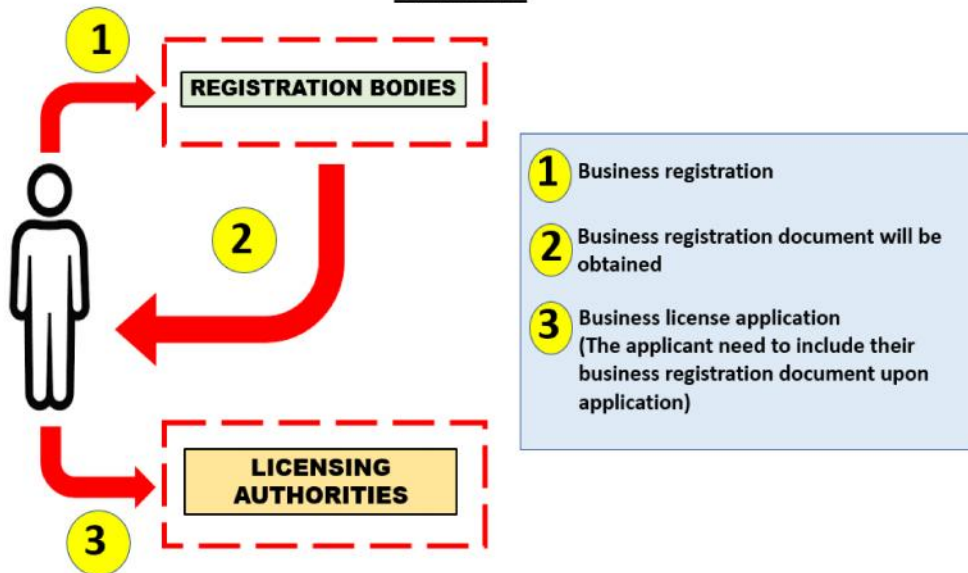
1

REGISTRATION BODIES

2

LICENSING AUTHORITIES

3

1 Business registration

2 Business registration document will be obtained

3 Business license application (The applicant need to include their business registration document upon application)